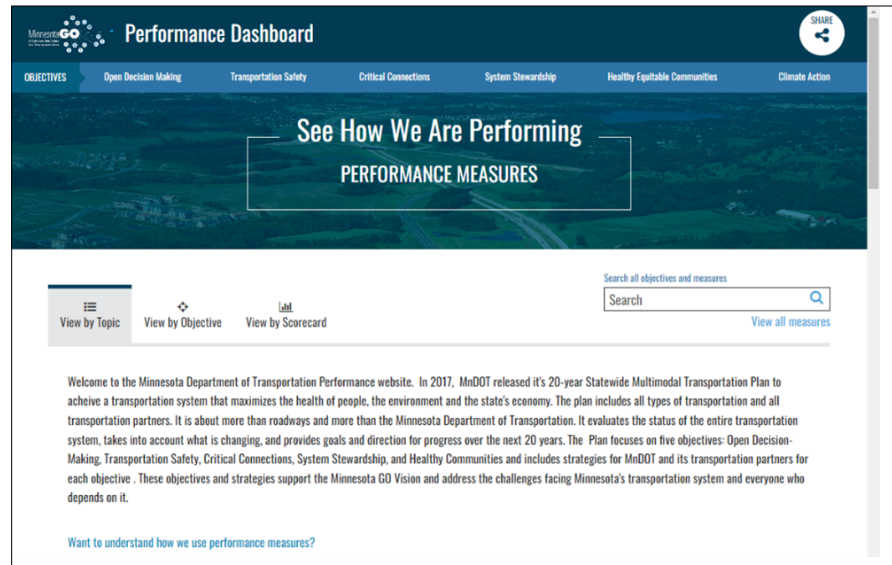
MinnesotaGO

Performance Dashboard

SHARE

OBJECTIVES Open Decision Making Transportation Safety Critical Connections System Stewardship Healthy Equitable Communities Climate Action

See How We Are Performing

PERFORMANCE MEASURES

Search all objectives and measures

Search

View all measures

View by Topic View by Objective View by Scorecard

Welcome to the Minnesota Department of Transportation Performance website. In 2017, MnDOT released it's 20-year Statewide Multimodal Transportation Plan to acheive a transportation system that maximizes the health of people, the environment and the state's economy. The plan includes all types of transportation and all transportation partners. It is about more than roadways and more than the Minnesota Department of Transportation. It evaluates the status of the entire transportation system, takes into account what is changing, and provides goals and direction for progress over the next 20 years. The Plan focuses on five objectives: Open Decision-Making, Transportation Safety, Critical Connections, System Stewardship, and Healthy Communities and includes strategies for MnDOT and its transportation partners for each objective . These objectives and strategies support the Minnesota GO Vision and address the challenges facing Minnesota's transportation system and everyone who depends on it.

Want to understand how we use performance measures?